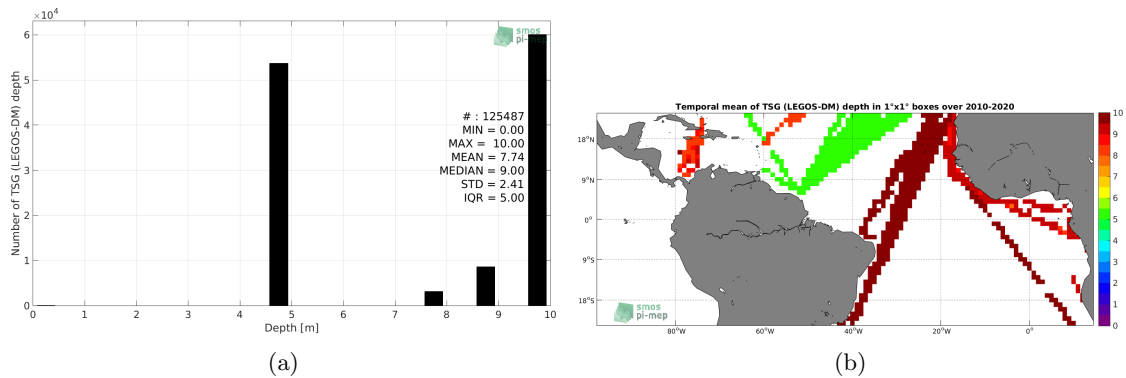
$\times10^4$
6
5
4
3
2
1
0
Number of TSG (LEGOS-DM) depth
smos pi-mep
# : 125487
MIN = 0.00
MAX = 10.00
MEAN = 7.74
MEDIAN = 9.00
STD = 2.41
IQR = 5.00
0 1 2 3 4 5 6 7 8 9 10
Depth [m]
(a)

Temporal mean of TSG (LEGOS-DM) depth in 1°x1° boxes over 2010-2020
18°N
9°N
0°
9°S
18°S
80°W 60°W 40°W 20°W 0°
smos pi-mep
10
9
8
7
6
5
4
3
2
1
0
(b)